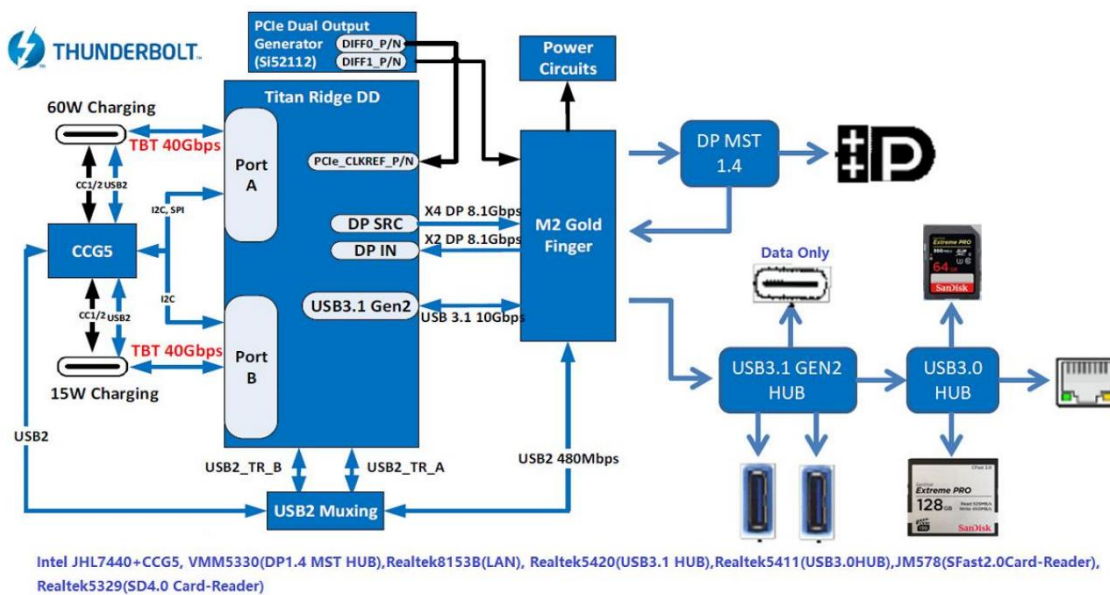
THUNDERBOLT™

PCIe Dual Output Generator (Si52112)
DIFF0_P/N
DIFF1_P/N

Power Circuits

Titan Ridge DD

60W Charging
TBT 40Gbps
CC1/2
USB2
I2C, SPI
Port A
PCIe_CLKREF_P/N
DP SRC
X4 DP 8.1Gbps
DP IN
X2 DP 8.1Gbps
M2 Gold Finger
DP MST 1.4
CCG5
I2C
CC1/2
USB2
USB3.1 Gen2
USB 3.1 10Gbps
TBT 40Gbps
Port B
15W Charging
USB2
USB2_TR_B
USB2_TR_A
USB2 480Mbps
USB2 Muxing

Data Only
USB3.1 GEN2 HUB
USB3.0 HUB
Extreme PRO
64 GB
SanDisk
Extreme PRO
128 GB
SanDisk

Intel JHL7440+CCG5, VMM5330(DP1.4 MST HUB),Realtek8153B(LAN), Realtek5420(USB3.1 HUB),Realtek5411(USB3.0HUB),JM578(SFast2.0Card-Reader), Realtek5329(SD4.0 Card-Reader)